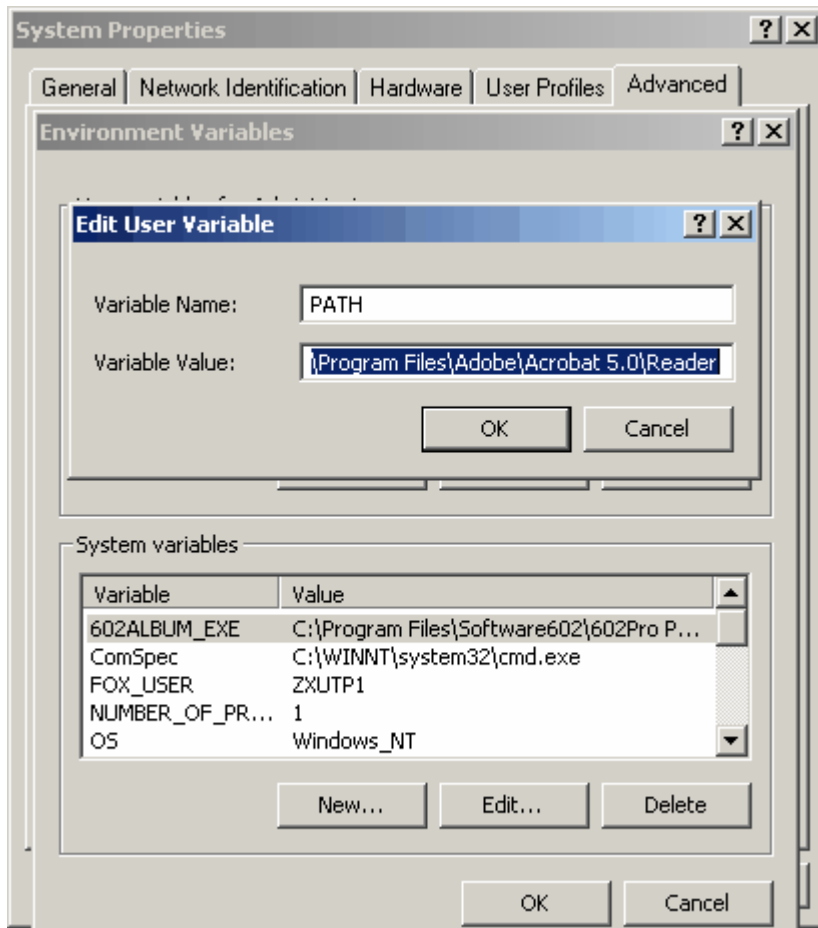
System Properties ? X

General | Network Identification | Hardware | User Profiles | Advanced

Environment Variables ? X

Edit User Variable ? X

Variable Name: PATH

Variable Value: \Program Files\Adobe\Acrobat 5.0\Reader

OK Cancel

System variables

| Variable | Value |
|---|---|
| 602ALBUM_EXE | C:\Program Files\Software602\602Pro P... |
| ComSpec | C:\WINNT\system32\cmd.exe |
| FOX_USER | ZXUTP1 |
| NUMBER_OF_PR... | 1 |
| OS | Windows_NT |

New... Edit... Delete

OK Cancel